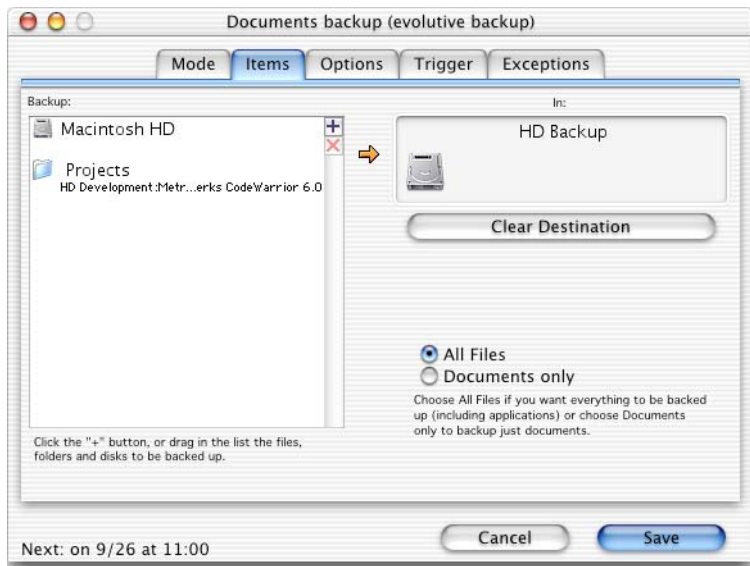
Documents backup (evolutive backup)

Mode | Items | Options | Trigger | Exceptions

Backup:

Macintosh HD

Projects
HD Development:Metr...erks CodeWarrior 6.0

+
×

Click the "+" button, or drag in the list the files, folders and disks to be backed up.

In:

HD Backup

Clear Destination

All Files
Documents only

Choose All Files if you want everything to be backed up (including applications) or choose Documents only to backup just documents.

Next: on 9/26 at 11:00

Cancel
Save